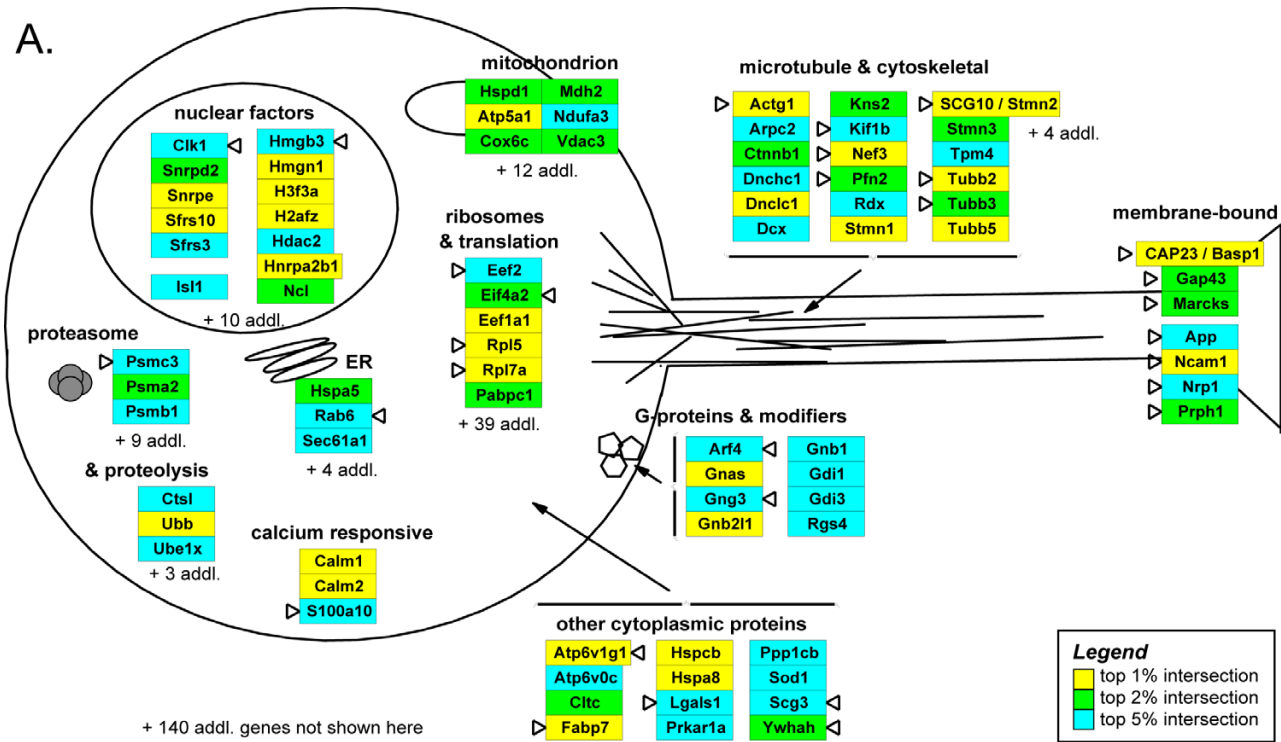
A.

nuclear factors

Clk1
Snrpd2
Snrpe
Sfrs10
Sfrs3

Hmgb3
Hmgn1
H3f3a
H2afz
Hdac2
Hnrpa2b1
Ncl

Isl1

+ 10 addl.

mitochondrion

| Hspd1 | Mdh2 |
|---|---|
| Atp5a1 | Ndufa3 |
| Cox6c | Vdac3 |

+ 12 addl.

microtubule & cytoskeletal

Actg1
Arpc2
Ctnnb1
Dnchc1
Dnclc1
Dcx

Kns2
Kif1b
Nef3
Pfn2
Rdx
Stmn1

SCG10 / Stmn2
Stmn3
Tpm4
Tubb2
Tubb3
Tubb5

+ 4 addl.

membrane-bound

CAP23 / Basp1
Gap43
Marcks
App
Ncam1
Nrp1
Prph1

ribosomes & translation

Eef2
Eif4a2
Eef1a1
Rpl5
Rpl7a
Pabpc1

+ 39 addl.

proteasome

Psmc3
Psma2
Psmb1

+ 9 addl.

& proteolysis

Ctsl
Ubb
Ube1x

+ 3 addl.

ER

Hspa5
Rab6
Sec61a1

+ 4 addl.

calcium responsive

Calm1
Calm2
S100a10

G-proteins & modifiers

Arf4
Gnas
Gng3
Gnb2l1

Gnb1
Gdi1
Gdi3
Rgs4

other cytoplasmic proteins

Atp6v1g1
Atp6v0c
Cltc
Fabp7

Hspcb
Hspa8
Lgals1
Prkar1a

Ppp1cb
Sod1
Scg3
Ywhah

+ 140 addl. genes not shown here

Legend
top 1% intersection
top 2% intersection
top 5% intersection